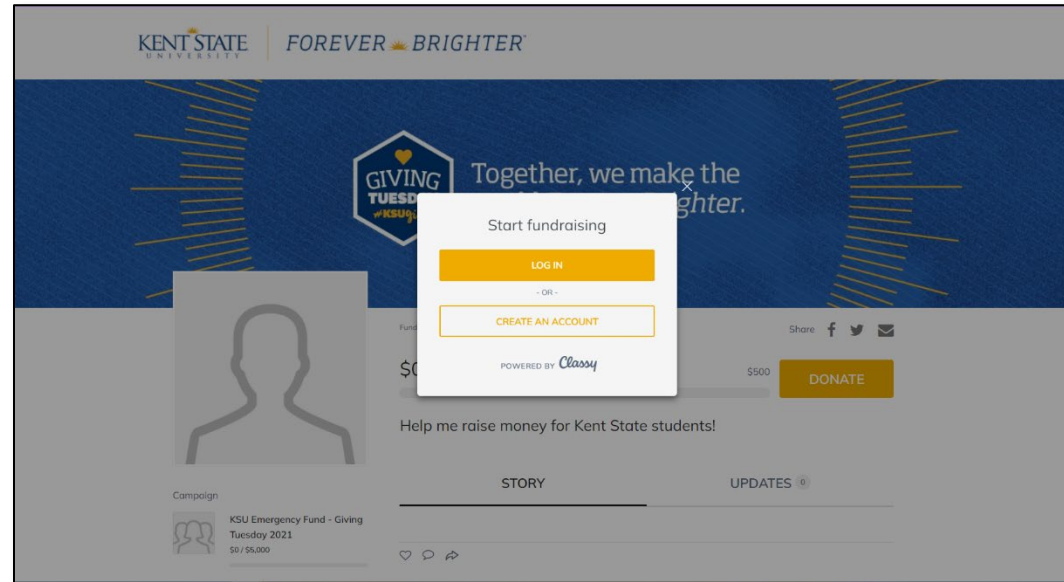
KENT STATE UNIVERSITY | FOREVER BRIGHTER

GIVING TUESD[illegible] #KSUg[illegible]

Together, we make the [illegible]ghter.

×

Start fundraising

LOG IN

- OR -

CREATE AN ACCOUNT

POWERED BY Classy

Fund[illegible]

Share

$0

$500

DONATE

Help me raise money for Kent State students!

STORY

UPDATES 0

Campaign

KSU Emergency Fund - Giving Tuesday 2021

$0 / $5,000